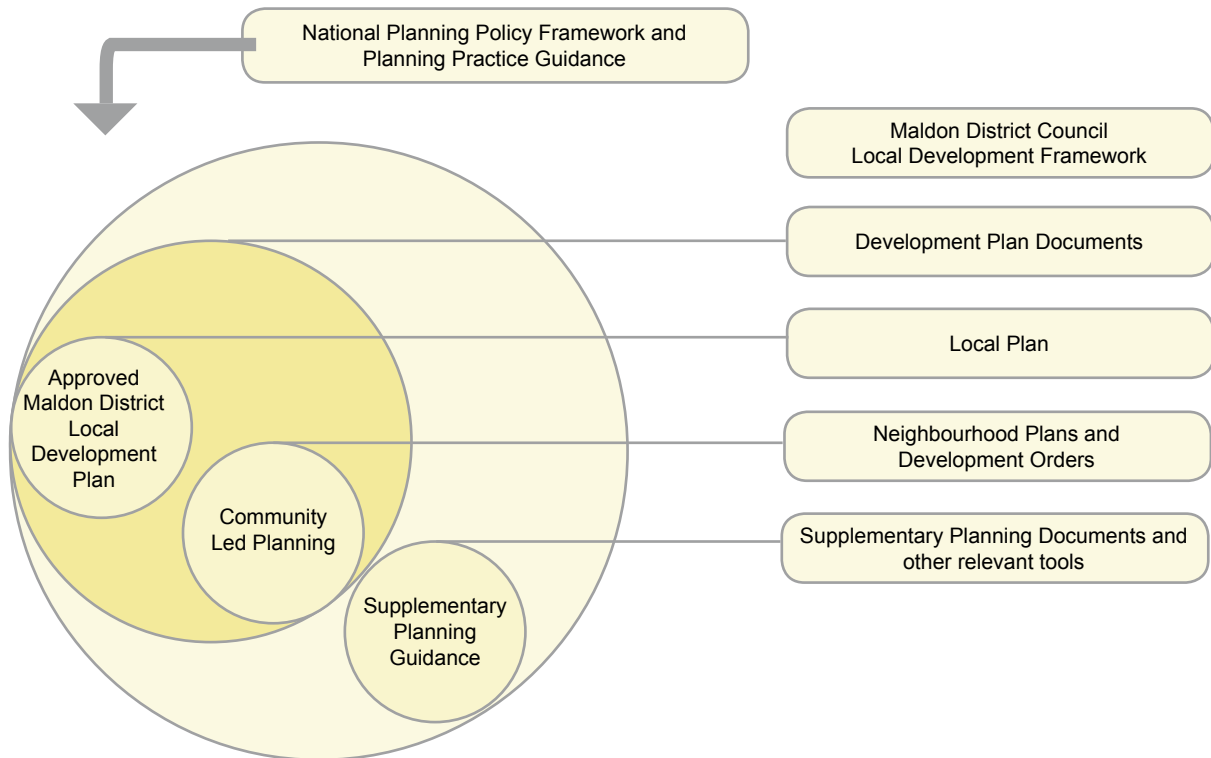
National Planning Policy Framework and Planning Practice Guidance

Maldon District Council Local Development Framework

Development Plan Documents

Local Plan

Neighbourhood Plans and Development Orders

Supplementary Planning Documents and other relevant tools

Approved Maldon District Local Development Plan

Community Led Planning

Supplementary Planning Guidance